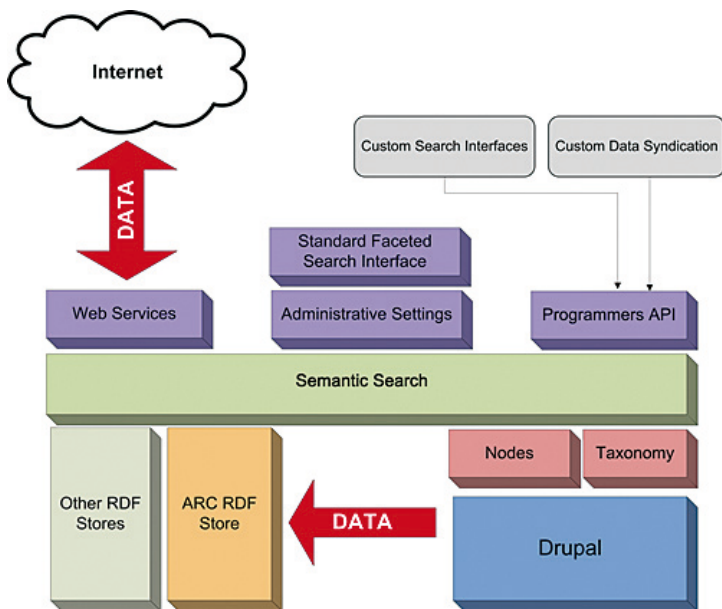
Internet

Custom Search Interfaces

Custom Data Syndication

DATA

Standard Faceted Search Interface

Web Services

Administrative Settings

Programmers API

Semantic Search

Nodes

Taxonomy

Other RDF Stores

ARC RDF Store

DATA

Drupal